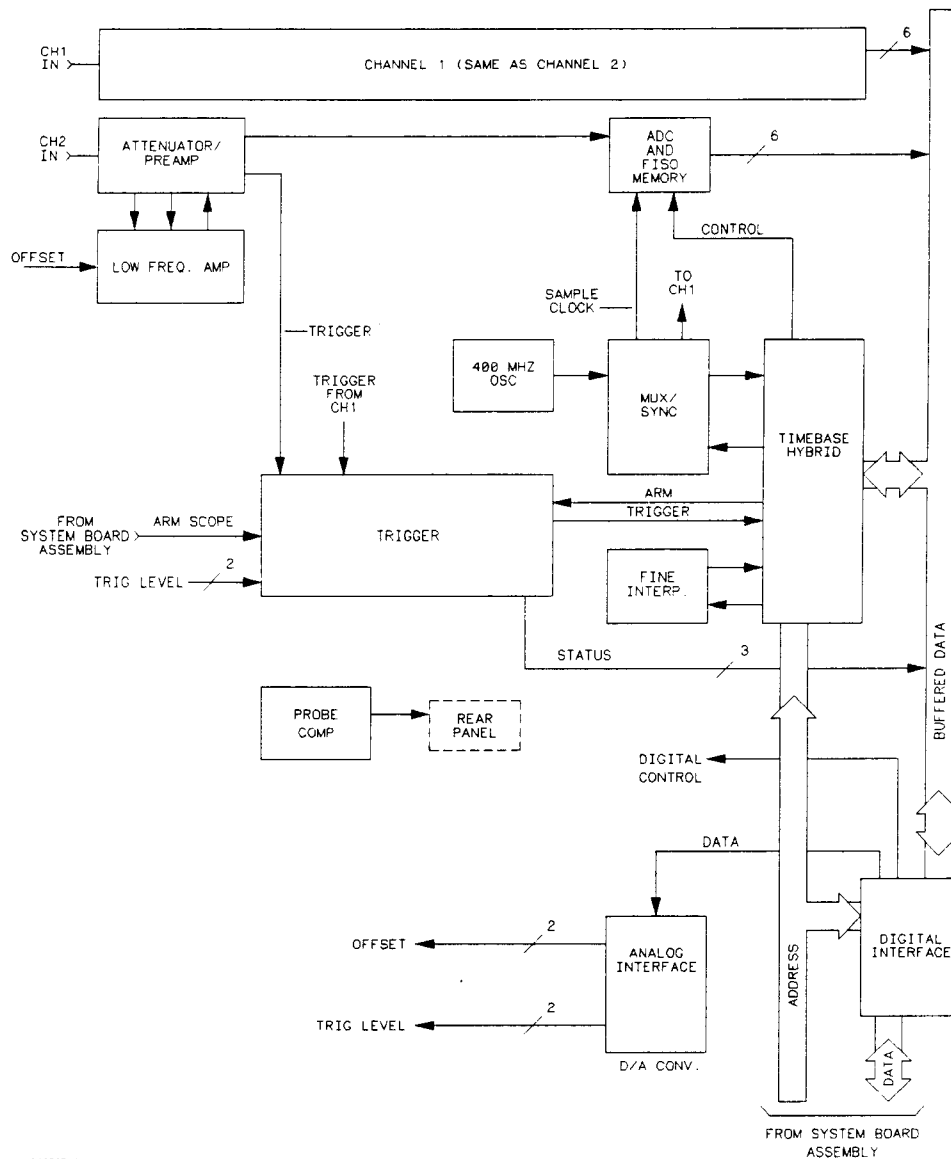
CH1 IN

CHANNEL 1 (SAME AS CHANNEL 2)

6

CH2 IN

ATTENUATOR/ PREAMP

ADC AND FISO MEMORY

6

CONTROL

OFFSET

LOW FREQ. AMP

TO CH1

SAMPLE CLOCK

TRIGGER

400 MHZ OSC

MUX/ SYNC

TIMEBASE HYBRID

TRIGGER FROM CH1

FROM SYSTEM BOARD ASSEMBLY

ARM SCOPE

TRIGGER

ARM

TRIGGER

TRIG LEVEL

2

FINE INTERP.

STATUS

3

BUFFERED DATA

PROBE COMP

REAR PANEL

DIGITAL CONTROL

DATA

OFFSET

2

ANALOG INTERFACE

DIGITAL INTERFACE

ADDRESS

TRIG LEVEL

2

D/A CONV.

DATA

FROM SYSTEM BOARD ASSEMBLY